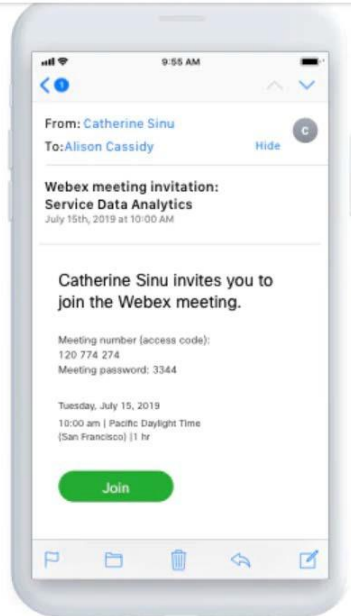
9:55 AM

From: Catherine Sinu
To: Alison Cassidy
Hide

C

Webex meeting invitation:
Service Data Analytics
July 15th, 2019 at 10:00 AM

Catherine Sinu invites you to join the Webex meeting.

Meeting number (access code):
120 774 274
Meeting password: 3344

Tuesday, July 15, 2019
10:00 am | Pacific Daylight Time (San Francisco) |1 hr

Join